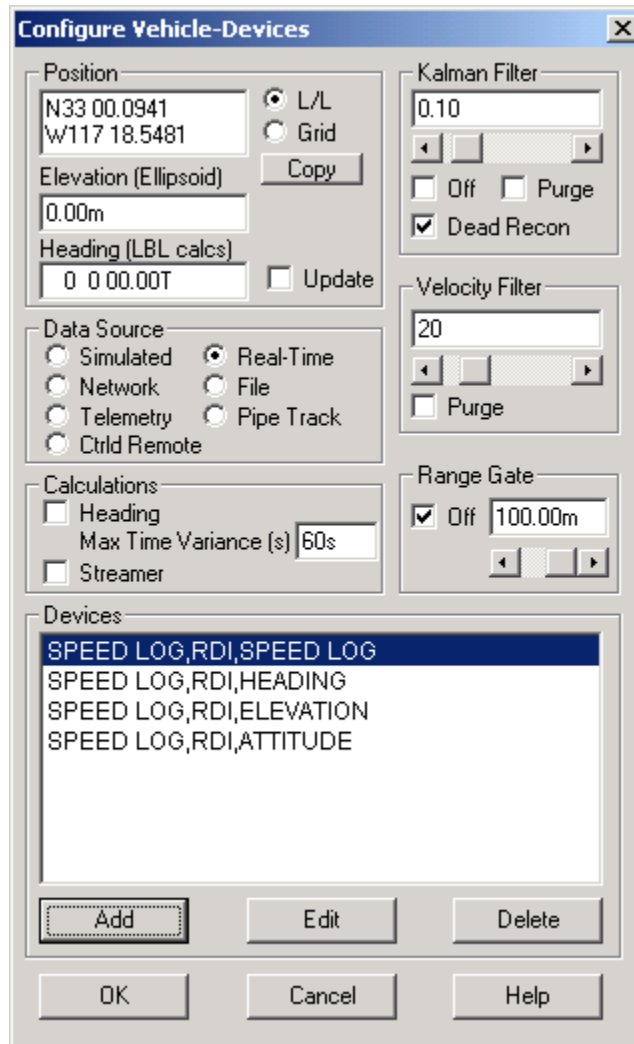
Configure Vehicle-Devices

Position
N33 00.0941
W117 18.5481
L/L
Grid
Copy
Elevation (Ellipsoid)
0.00m
Heading (LBL calcs)
0 0 00.00T
Update

Kalman Filter
0.10
Off
Purge
Dead Recon

Data Source
Simulated
Real-Time
Network
File
Telemetry
Pipe Track
Ctrld Remote

Velocity Filter
20
Purge

Calculations
Heading
Max Time Variance (s) 60s
Streamer

Range Gate
Off 100.00m

Devices
SPEED LOG,RDI,SPEED LOG
SPEED LOG,RDI,HEADING
SPEED LOG,RDI,ELEVATION
SPEED LOG,RDI,ATTITUDE

Add
Edit
Delete

OK
Cancel
Help